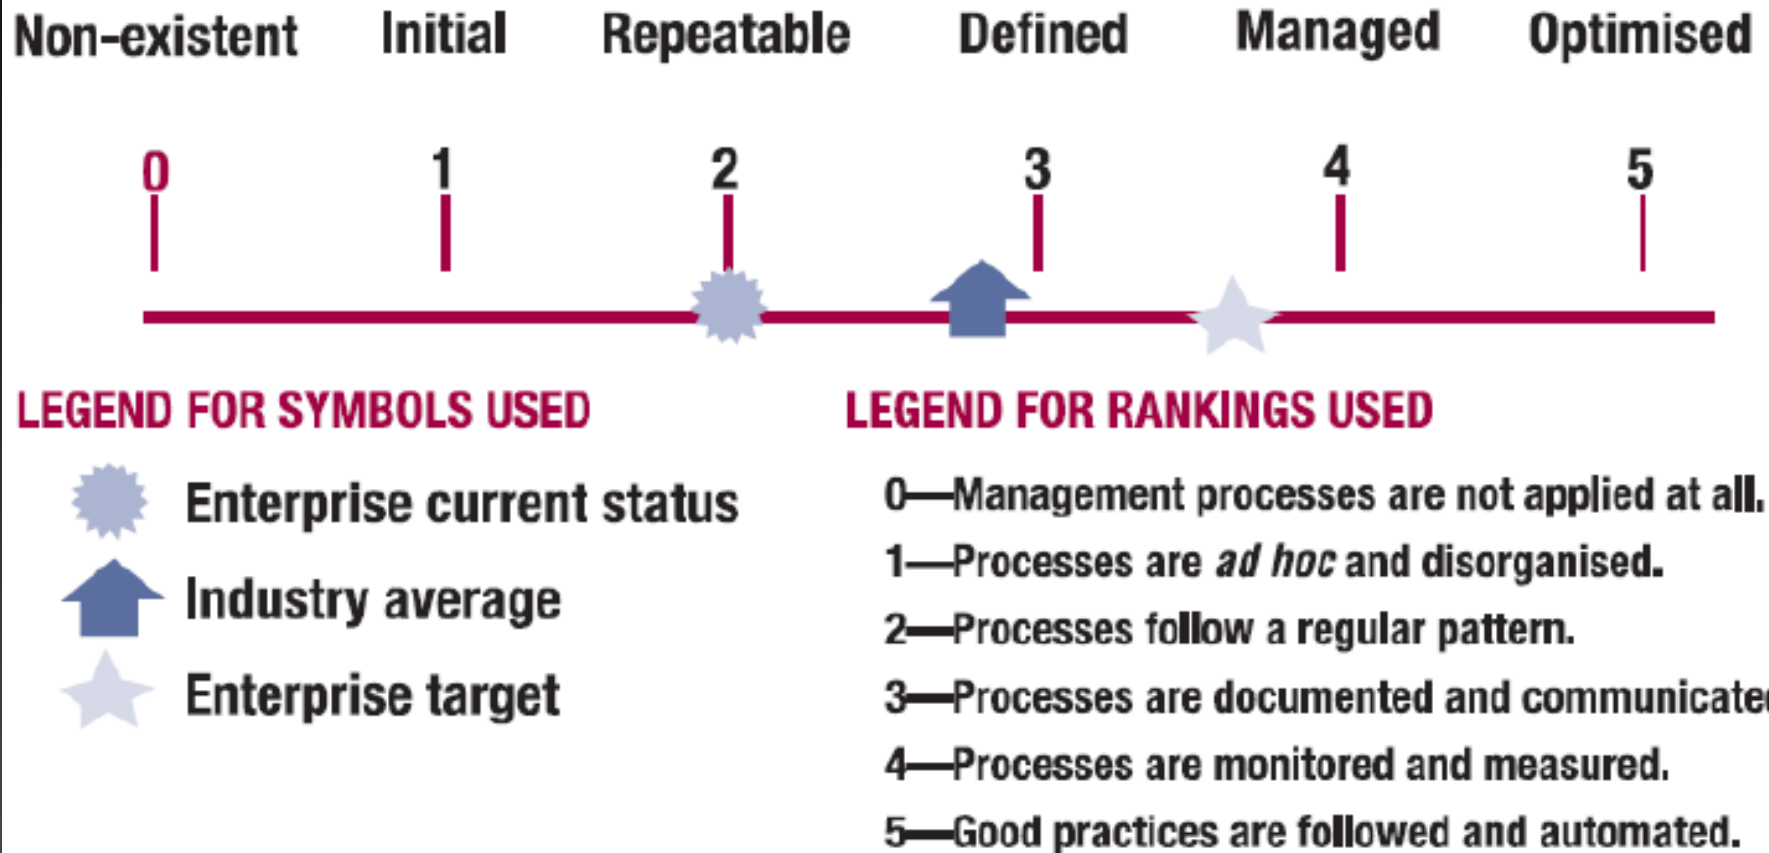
Non-existent Initial Repeatable Defined Managed Optimised

0 1 2 3 4 5

LEGEND FOR SYMBOLS USED

Enterprise current status

Industry average

Enterprise target

LEGEND FOR RANKINGS USED

0—Management processes are not applied at all.

1—Processes are *ad hoc* and disorganised.

2—Processes follow a regular pattern.

3—Processes are documented and communicate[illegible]

4—Processes are monitored and measured.

5—Good practices are followed and automated.